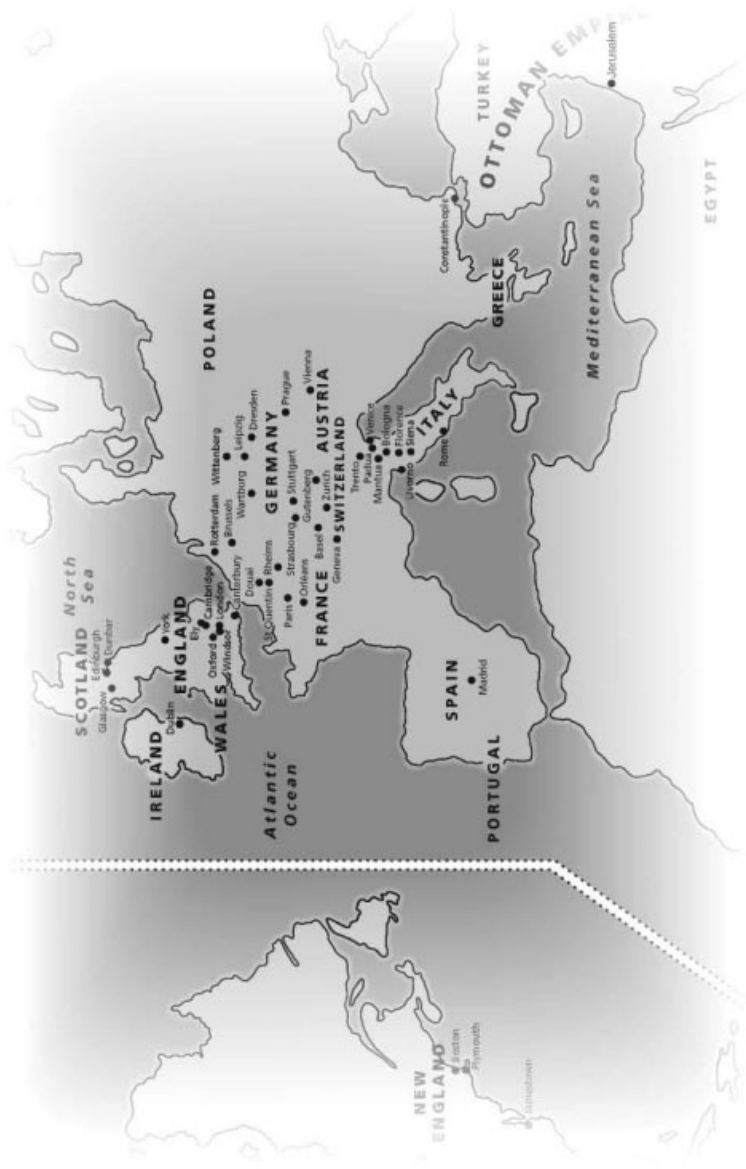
TURKEY
OTTOMAN EMPI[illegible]
Jerusalem
EGYPT
Constantinople
GREECE
Mediterranean Sea
POLAND
Vienna
Prague
Dresden
Leipzig
Wittenberg
AUSTRIA
GERMANY
Wartburg
Stuttgart
Rotterdam
Brussels
Venice
Padua
Bologna
Florence
Siena
Mantua
Trento
ITALY
Rome
Livorno
SWITZERLAND
Zurich
Basel
Geneva
Gutenberg
Strasbourg
Rheims
Douai
St Quentin
Paris
Orléans
FRANCE
North Sea
SCOTLAND
Edinburgh
Dunbar
Glasgow
York
Ely
Cambridge
London
Canterbury
Oxford
Windsor
ENGLAND
WALES
Dublin
IRELAND
Atlantic Ocean
SPAIN
Madrid
PORTUGAL
NEW ENGLAND
Boston
Plymouth
Jamestown